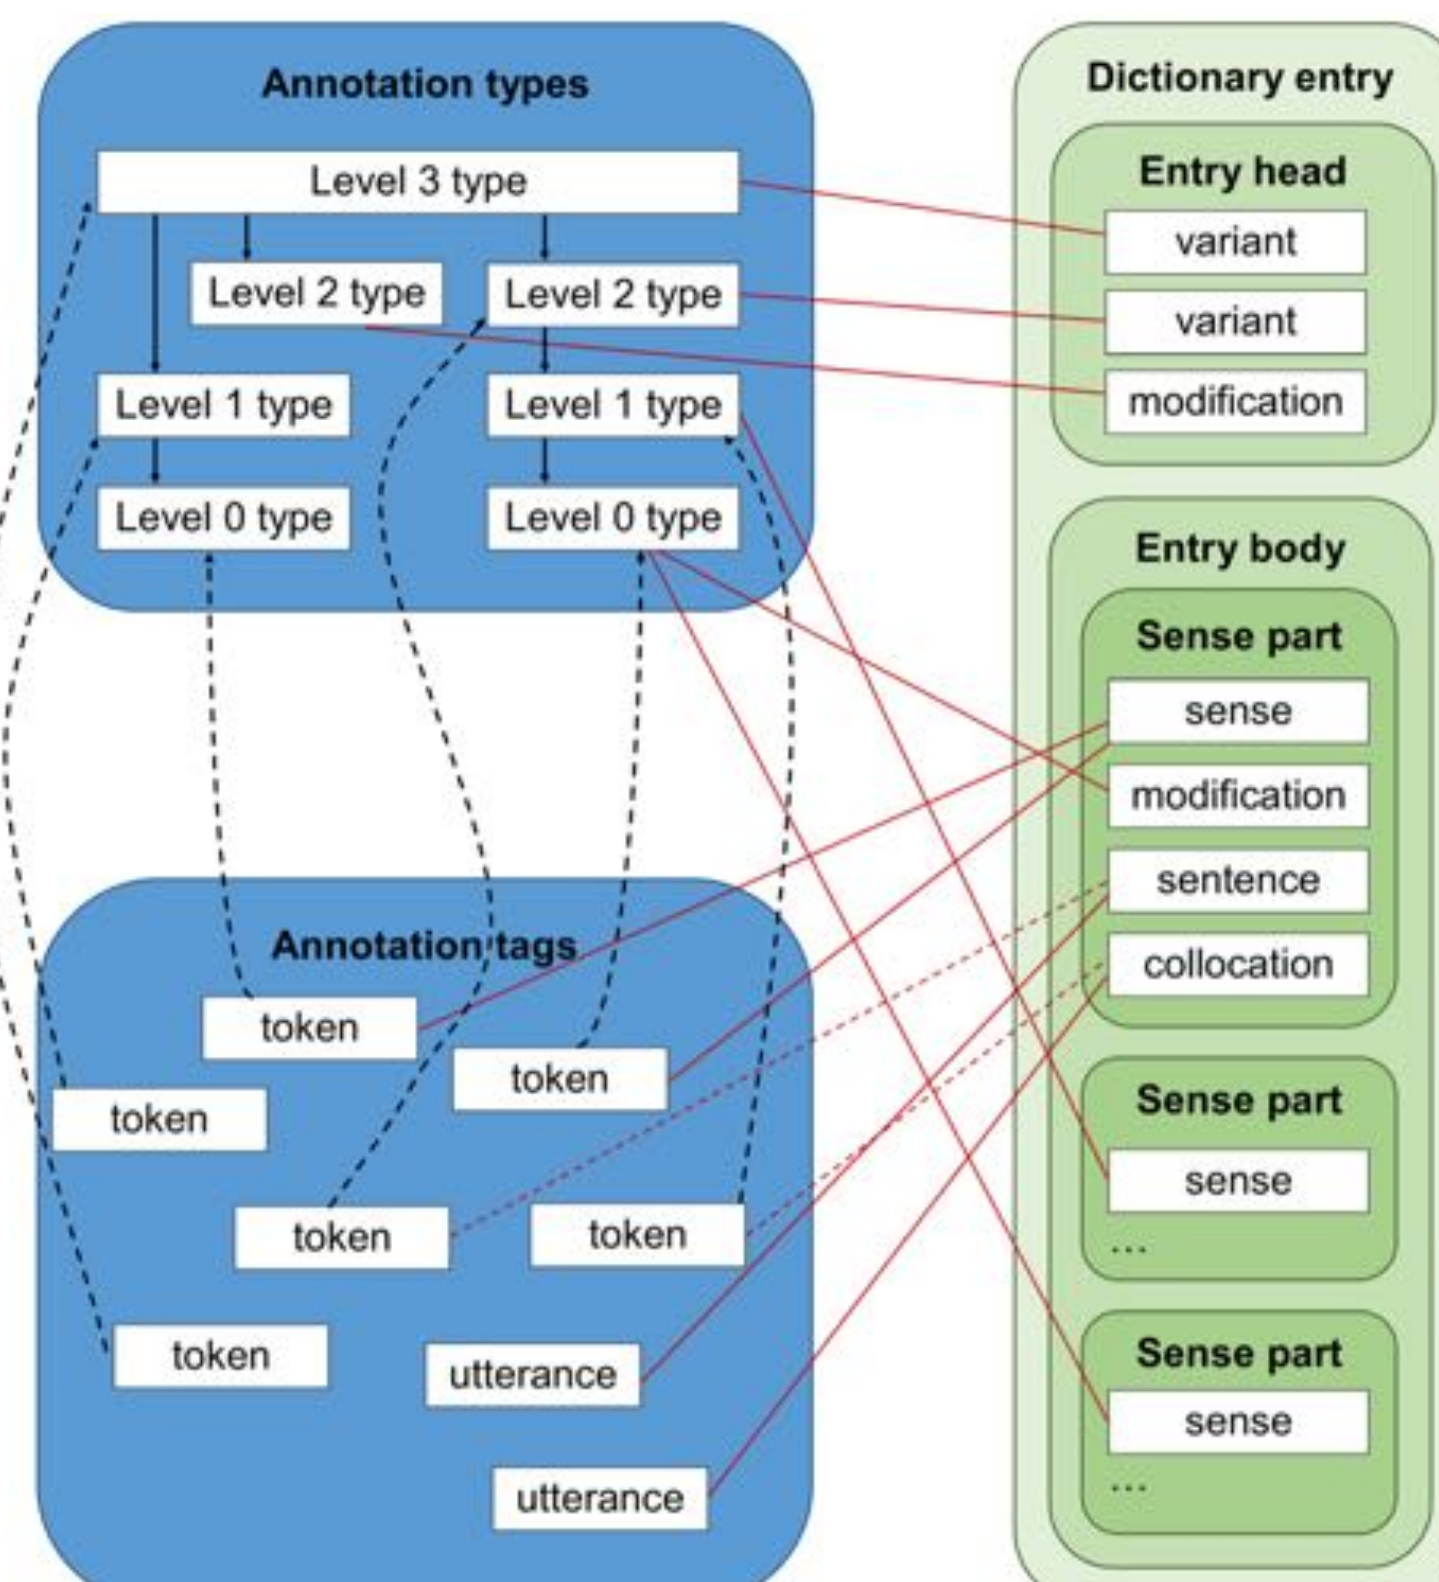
Annotation types

Level 3 type

Level 2 type

Level 2 type

Level 1 type

Level 1 type

Level 0 type

Level 0 type

Annotation tags

token

token

token

token

token

token

utterance

utterance

Dictionary entry

Entry head

variant

variant

modification

Entry body

Sense part

sense

modification

sentence

collocation

Sense part

sense

...

Sense part

sense

...